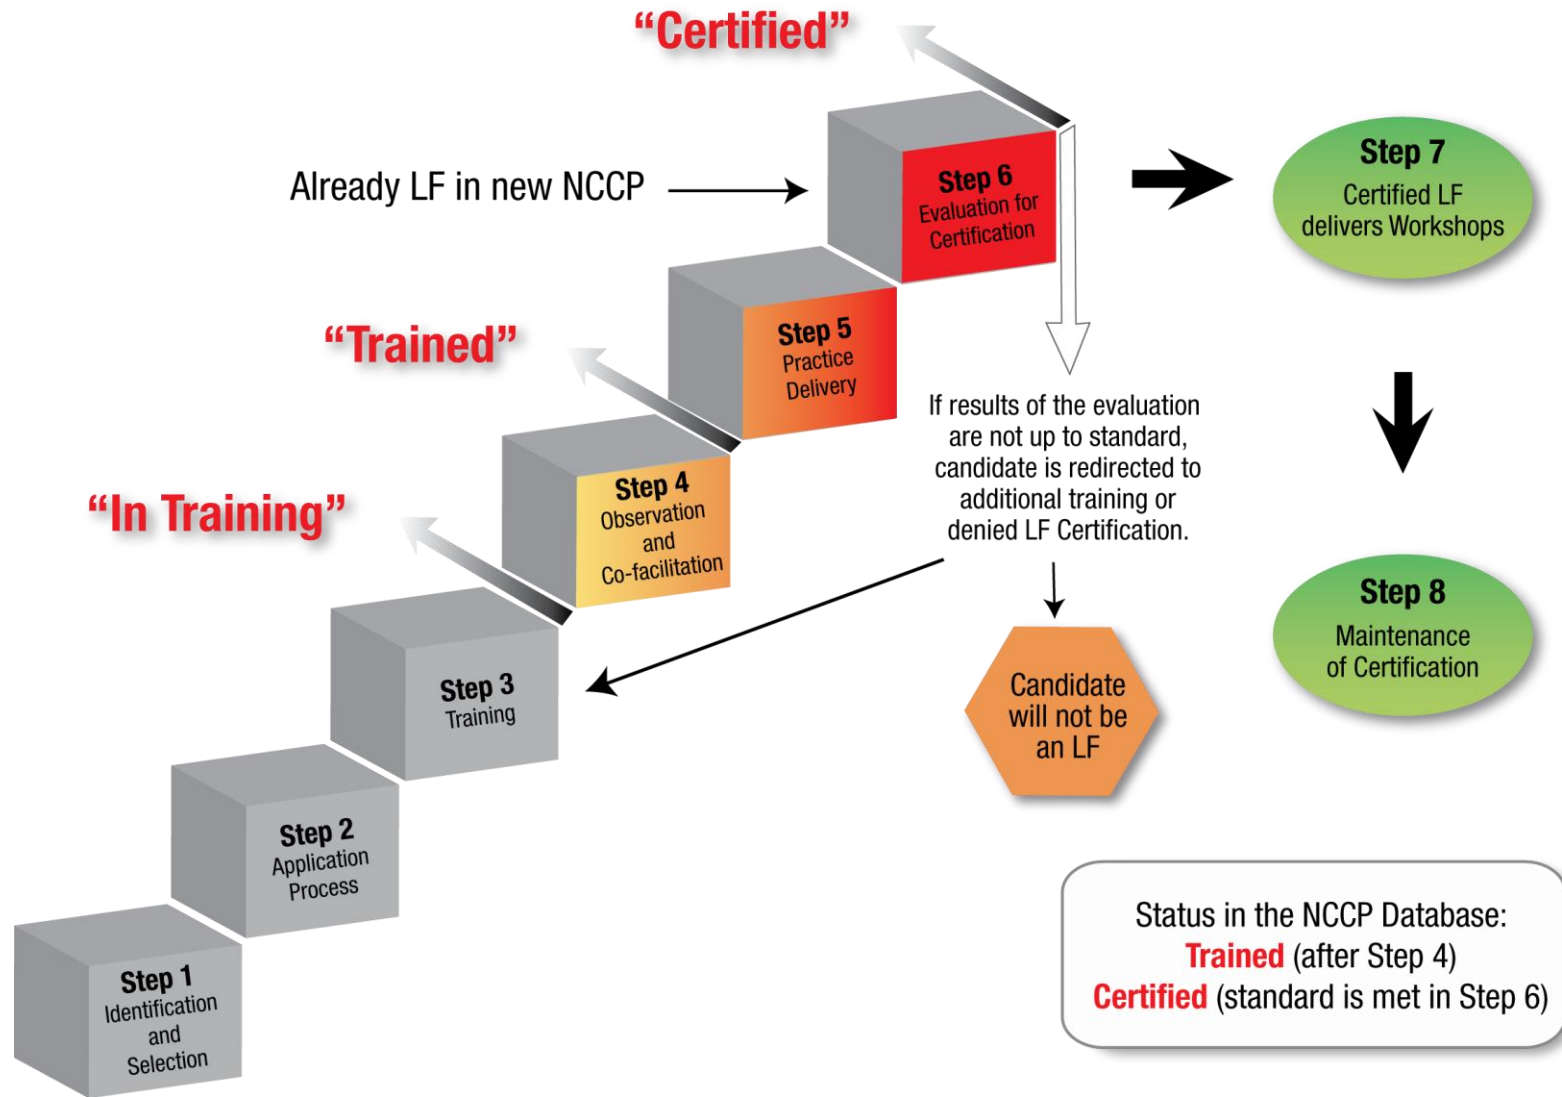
“Certified”

Already LF in new NCCP

Step 6
Evaluation for Certification

Step 7
Certified LF delivers Workshops

“Trained”

Step 5
Practice Delivery

If results of the evaluation are not up to standard, candidate is redirected to additional training or denied LF Certification.

“In Training”

Step 4
Observation and Co-facilitation

Step 8
Maintenance of Certification

Step 3
Training

Candidate will not be an LF

Step 2
Application Process

Step 1
Identification and Selection

Status in the NCCP Database:
Trained (after Step 4)
Certified (standard is met in Step 6)